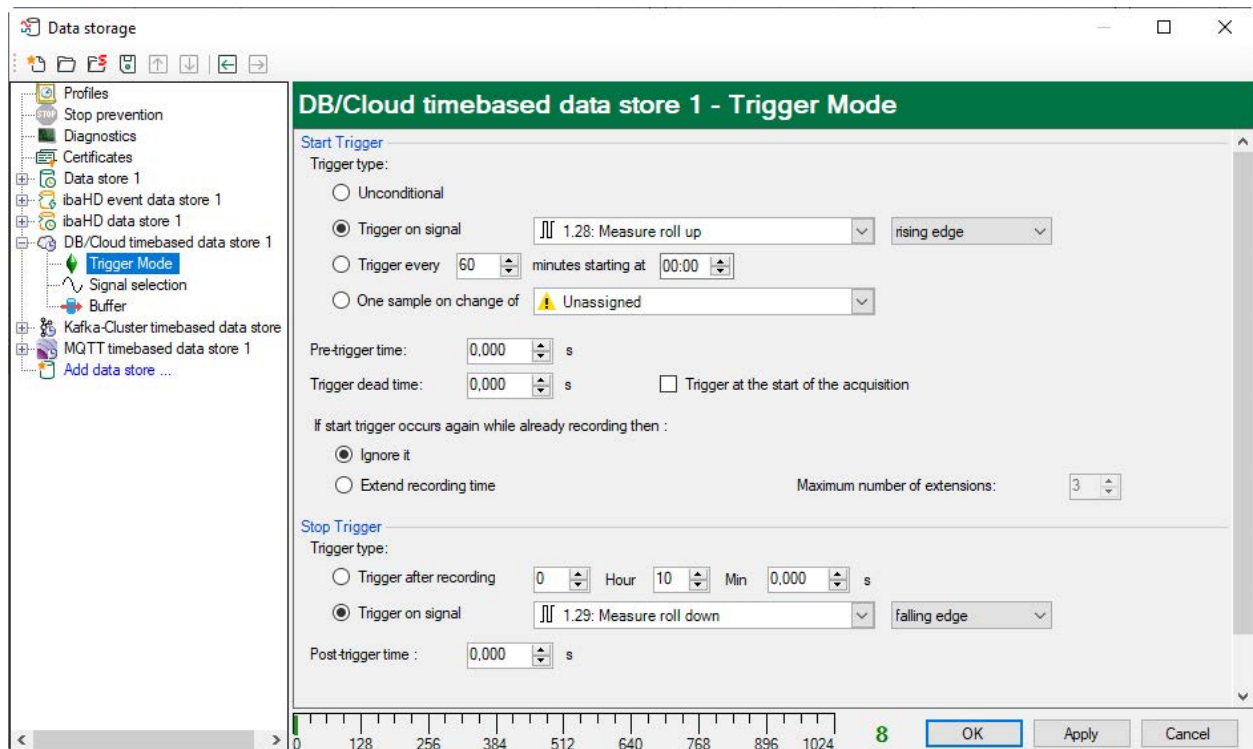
Data storage

Profiles
Stop prevention
Diagnostics
Certificates
Data store 1
ibaHD event data store 1
ibaHD data store 1
DB/Cloud timebased data store 1
Trigger Mode
Signal selection
Buffer
Kafka-Cluster timebased data store
MQTT timebased data store 1
Add data store ...

DB/Cloud timebased data store 1 - Trigger Mode

Start Trigger
Trigger type:
Unconditional
Trigger on signal
1.28: Measure roll up
rising edge
Trigger every 60 minutes starting at 00:00
One sample on change of
Unassigned

Pre-trigger time: 0,000 s
Trigger dead time: 0,000 s
Trigger at the start of the acquisition

If start trigger occurs again while already recording then :
Ignore it
Extend recording time
Maximum number of extensions: 3

Stop Trigger
Trigger type:
Trigger after recording 0 Hour 10 Min 0,000 s
Trigger on signal
1.29: Measure roll down
falling edge

Post-trigger time : 0,000 s

0 128 256 384 512 640 768 896 1024
8
OK
Apply
Cancel